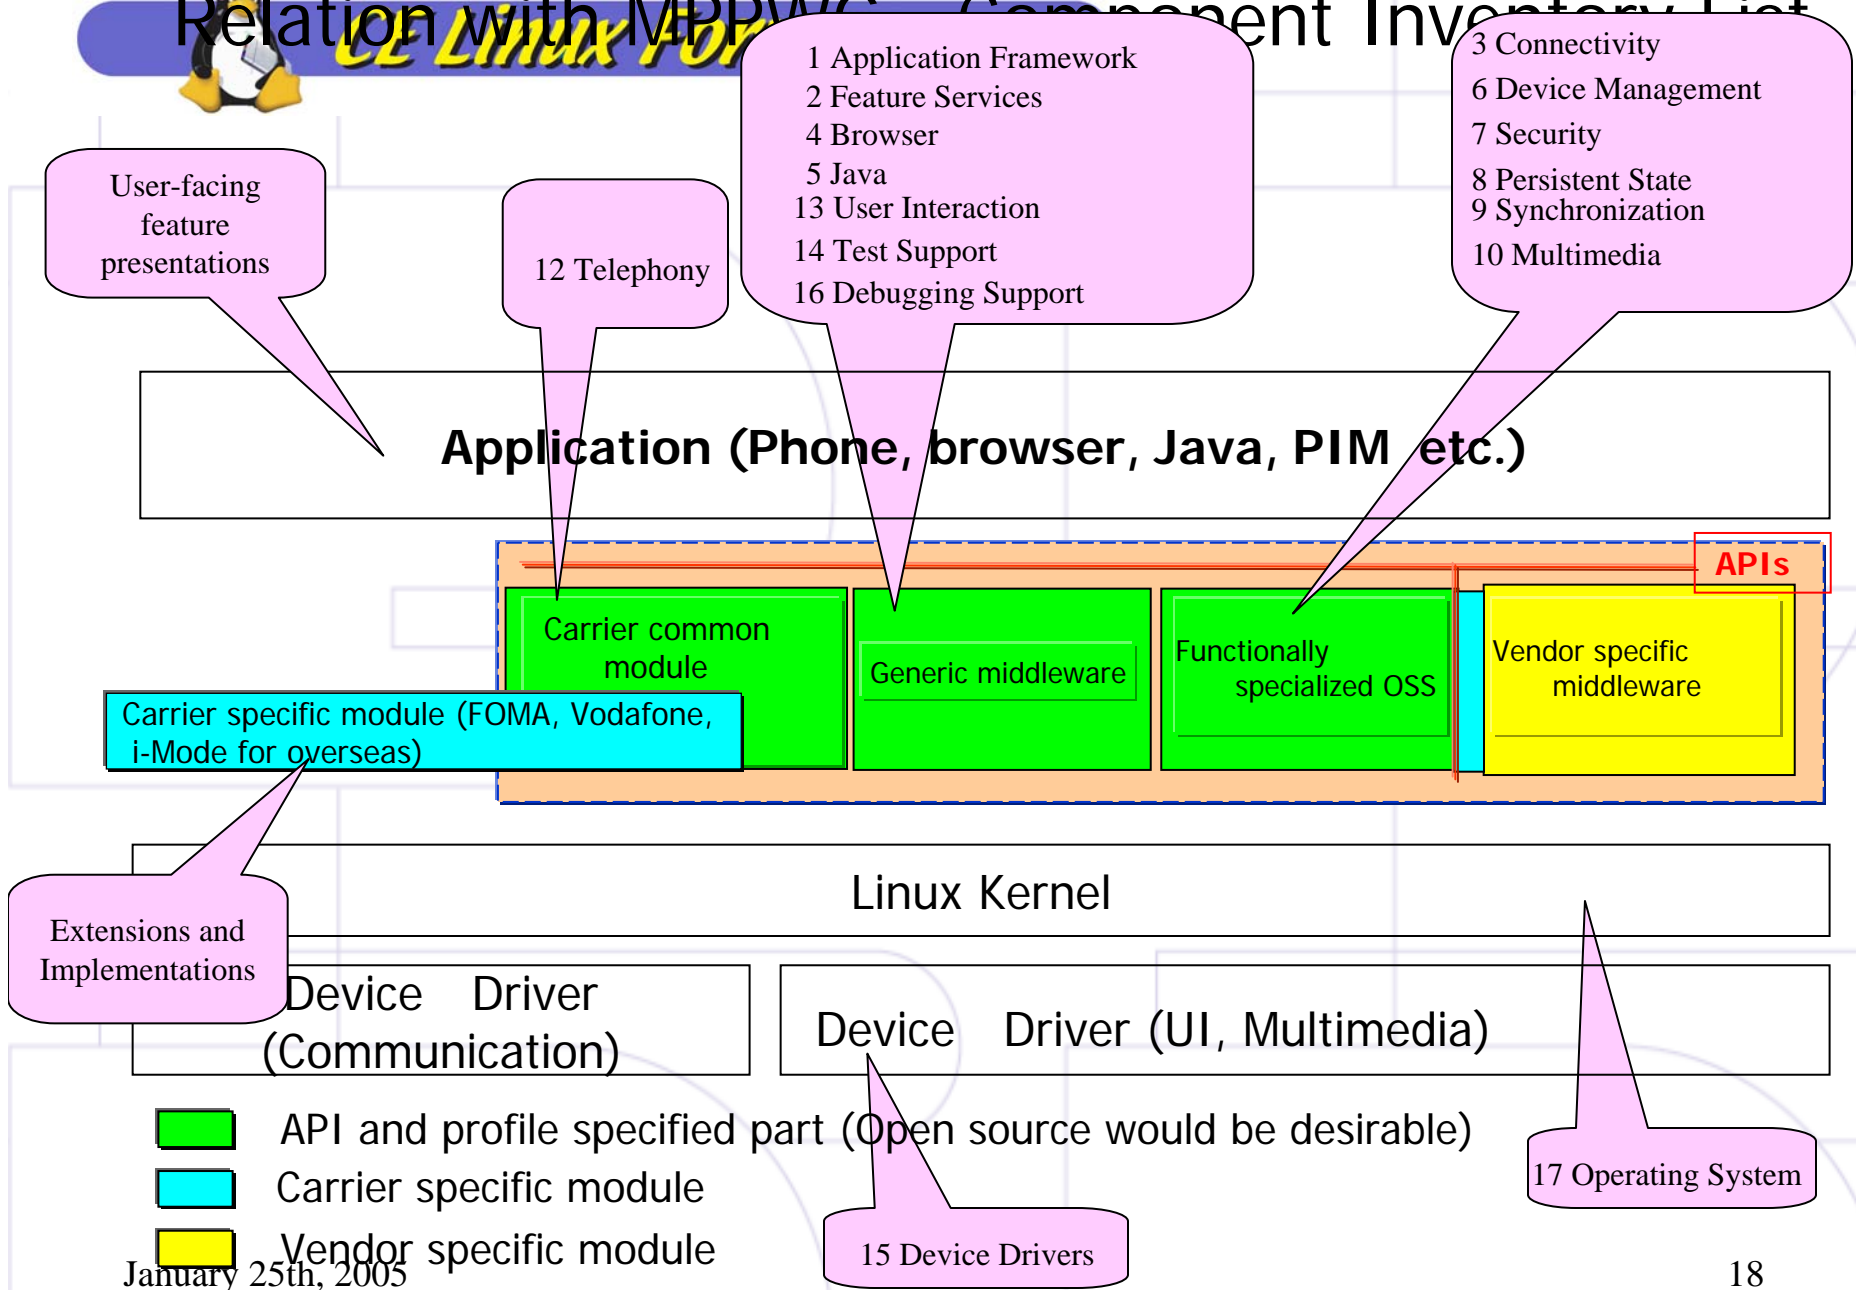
Relation with MPPWG – Component Inventory List

CE Linux Forum

User-facing feature presentations

12 Telephony

1 Application Framework
2 Feature Services
4 Browser
5 Java
13 User Interaction
14 Test Support
16 Debugging Support

3 Connectivity
6 Device Management
7 Security
8 Persistent State
9 Synchronization
10 Multimedia

Application (Phone, browser, Java, PIM etc.)

APIs

Carrier common module

Generic middleware

Functionally specialized OSS

Vendor specific middleware

Carrier specific module (FOMA, Vodafone, i-Mode for overseas)

Extensions and Implementations

Linux Kernel

Device Driver (Communication)

Device Driver (UI, Multimedia)

API and profile specified part (Open source would be desirable)

Carrier specific module

Vendor specific module

15 Device Drivers

17 Operating System

January 25th, 2005

18